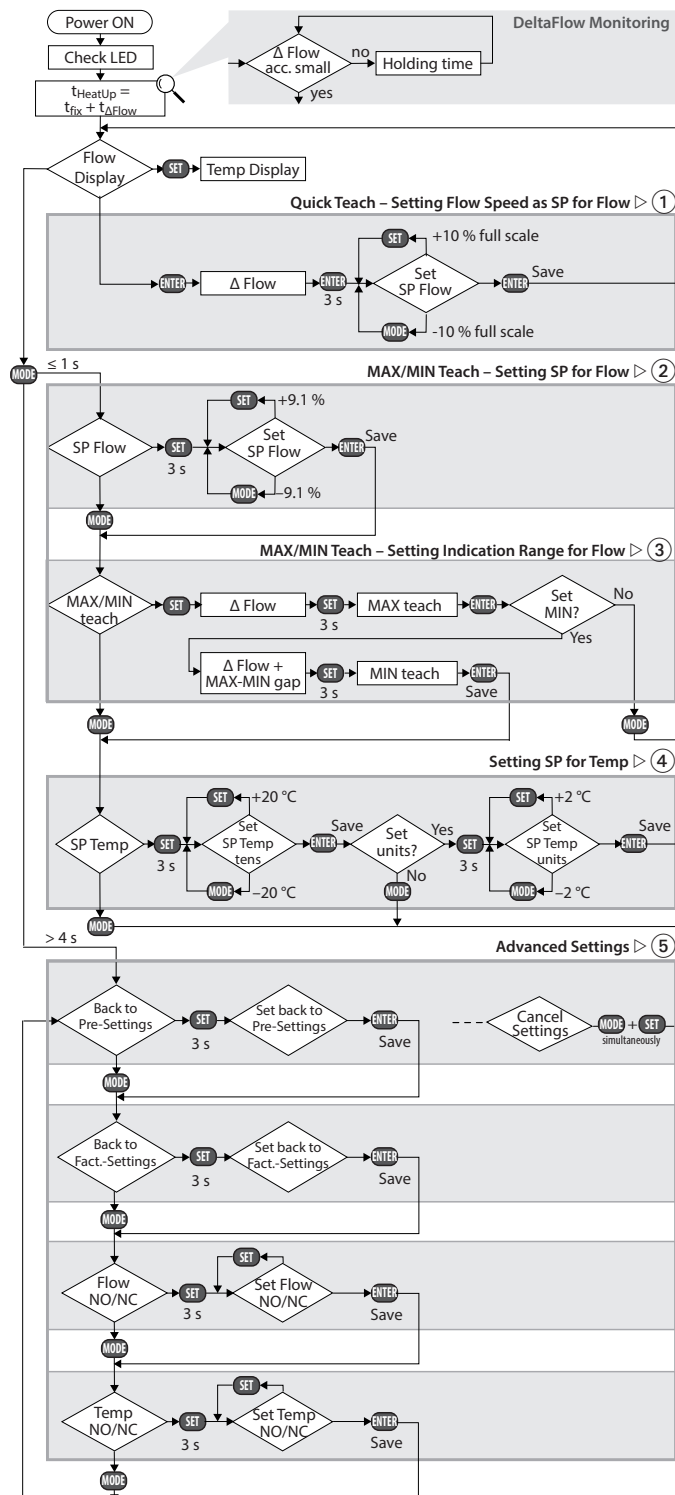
Power ON

Check LED

$t_{HeatUp}$ = $t_{fix}$ + $t_{\Delta Flow}$

DeltaFlow Monitoring

Δ Flow acc. small

no

Holding time

yes

Flow Display

SET

Temp Display

Quick Teach – Setting Flow Speed as SP for Flow ▷ 1

ENTER

Δ Flow

ENTER

3 s

SET

+10 % full scale

Set SP Flow

ENTER

Save

MODE

-10 % full scale

MODE

≤ 1 s

MAX/MIN Teach – Setting SP for Flow ▷ 2

SP Flow

SET

3 s

SET

+9.1 %

Set SP Flow

ENTER

Save

MODE

–9.1 %

MODE

MAX/MIN Teach – Setting Indication Range for Flow ▷ 3

MAX/MIN teach

SET

Δ Flow

SET

3 s

MAX teach

ENTER

Set MIN?

No

Yes

Δ Flow + MAX-MIN gap

SET

3 s

MIN teach

ENTER

Save

MODE

MODE

Setting SP for Temp ▷ 4

SP Temp

SET

3 s

SET

+20 °C

Set SP Temp tens

MODE

–20 °C

Save

ENTER

Set units?

Yes

SET

3 s

No

MODE

SET

+2 °C

Set SP Temp units

MODE

–2 °C

Save

ENTER

MODE

> 4 s

Advanced Settings ▷ 5

Back to Pre-Settings

SET

3 s

Set back to Pre-Settings

ENTER

Save

Cancel Settings

MODE + SET

simultaneously

MODE

Back to Fact.-Settings

SET

3 s

Set back to Fact.-Settings

ENTER

Save

MODE

Flow NO/NC

SET

3 s

SET

Set Flow NO/NC

ENTER

Save

MODE

Temp NO/NC

SET

3 s

SET

Set Temp NO/NC

ENTER

Save

MODE